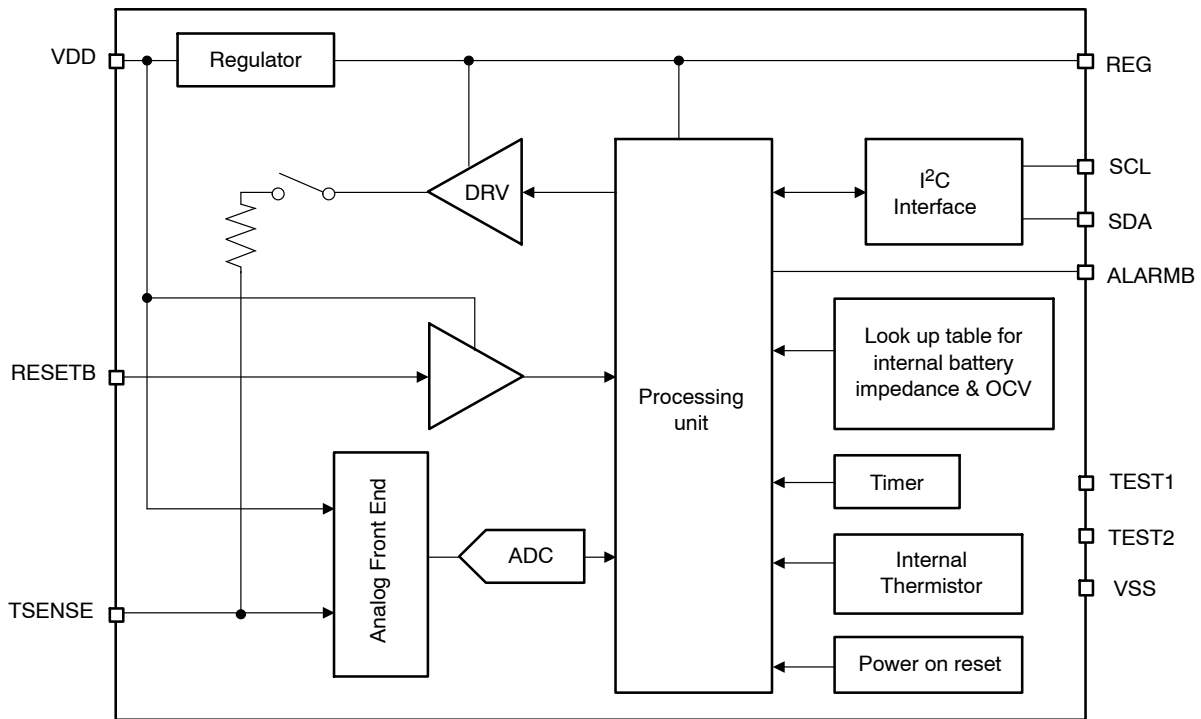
VDD

Regulator

REG

DRV

$I^2C$ Interface

SCL

SDA

ALARMB

RESETB

Look up table for internal battery impedance & OCV

Processing unit

Analog Front End

Timer

TEST1

TEST2

ADC

Internal Thermistor

VSS

TSENSE

Power on reset